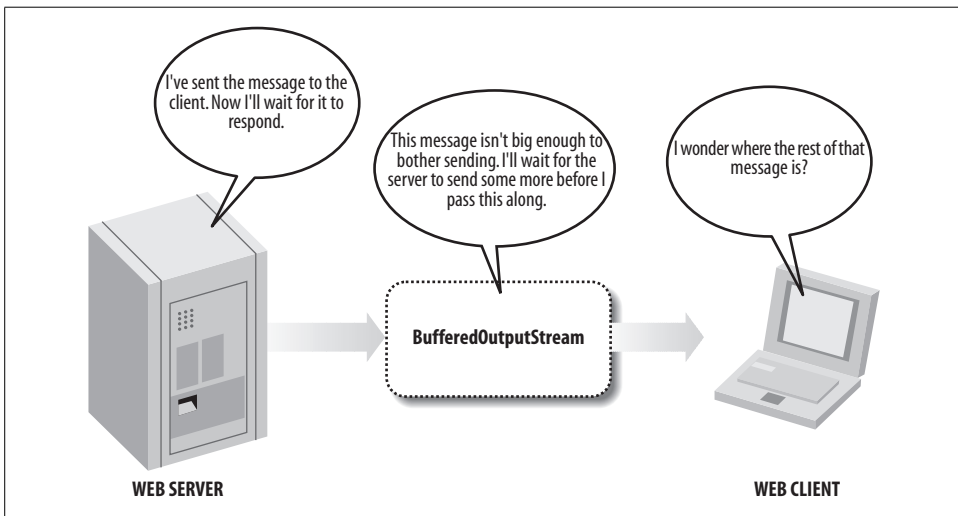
I've sent the message to the client. Now I'll wait for it to respond.

This message isn't big enough to bother sending. I'll wait for the server to send some more before I pass this along.

I wonder where the rest of that message is?

BufferedOutputStream

WEB SERVER

WEB CLIENT